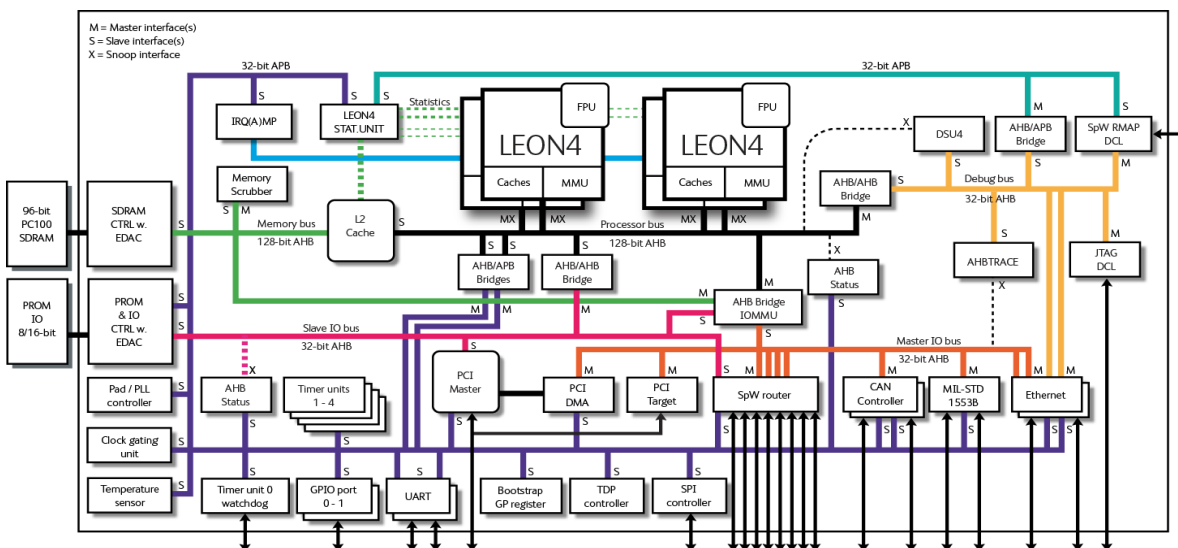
M = Master interface(s)
S = Slave interface(s)
X = Snoop interface

32-bit APB
32-bit APB

S
IRQ(A)MP

S
LEON4
STAT.UNIT

Statistics

FPU
LEON4
Caches
MMU

FPU
LEON4
Caches
MMU

X
DSU4

M
AHB/APB
Bridge

S
SpW RMAP
DCL

96-bit
PC100
SDRAM

SDRAM
CTRL w.
EDAC

Memory
Scrubber

S M

Memory bus
128-bit AHB

L2
Cache

S

MX MX MX MX

Processor bus
128-bit AHB

S
AHB/AHB
Bridge
M

Debug bus
32-bit AHB

S S S

AHB/APB
Bridges

AHB/AHB
Bridge

X

AHB
Status
S

AHBTRACE

JTAG
DCL

PROM
IO
8/16-bit

PROM
& IO
CTRL w.
EDAC

S
S

M M M
AHB Bridge
IOMMU
S

X

Slave IO bus
32-bit AHB

Master IO bus
32-bit AHB

Pad / PLL
controller
S

X
AHB
Status
S

Timer units
1 - 4
S

PCI
Master
M

S

M
PCI
DMA

M
PCI
Target

M
SpW router

M
CAN
Controller

M
MIL-STD
1553B

M
Ethernet

Clock gating
unit
S

S S S S S

Temperature
sensor
S

S
Timer unit 0
watchdog

S
GPIO port
0 - 1

UART

Bootstrap
GP register

TDP
controller

SPI
controller